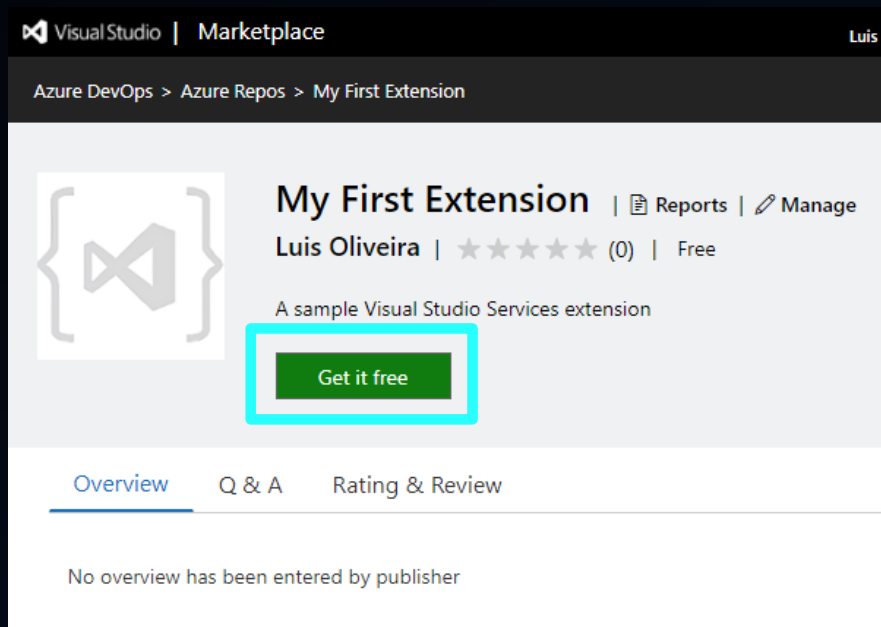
Visual Studio | Marketplace

Luis

Azure DevOps > Azure Repos > My First Extension

My First Extension | Reports | Manage

Luis Oliveira | (0) | Free

A sample Visual Studio Services extension

Get it free

Overview Q & A Rating & Review

No overview has been entered by publisher